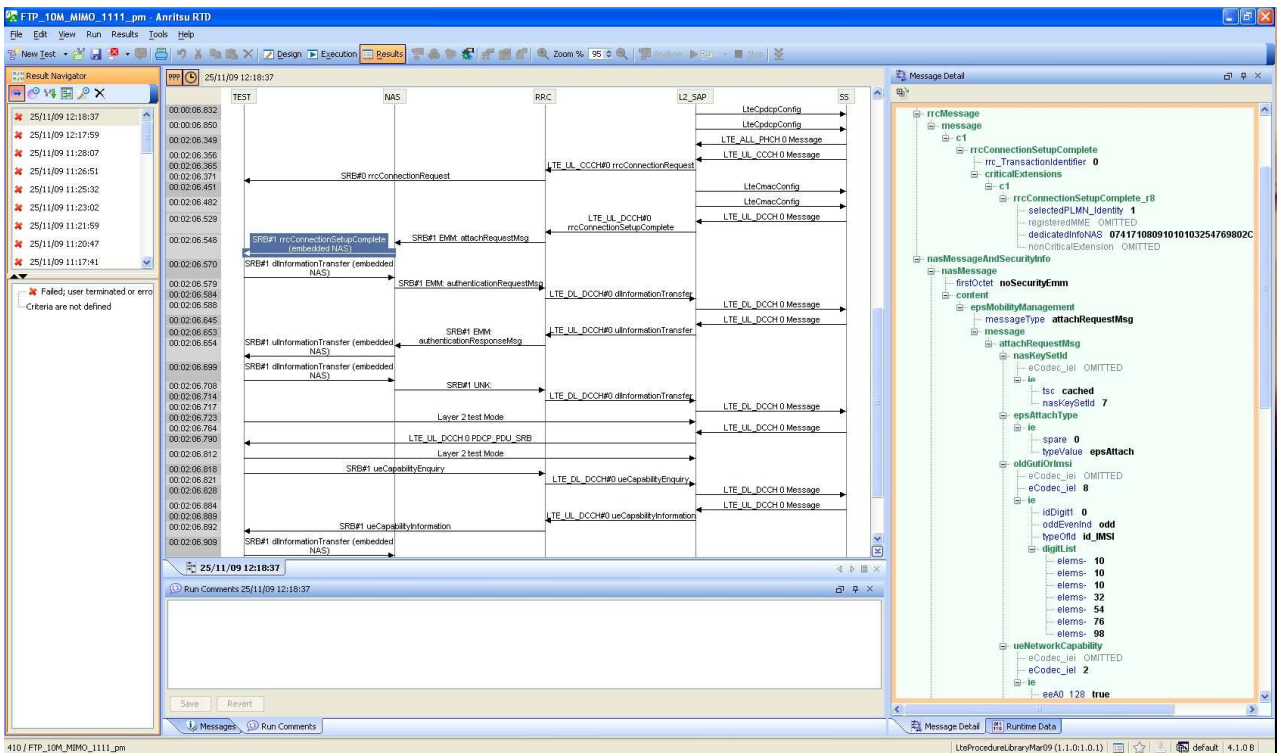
FTP_10M_MIMO_1111_pm - Anritsu RTD

File Edit View Run Results Tools Help

New Test Design Execution Results Zoom % 95 Analyse Run Stop

Result Navigator

25/11/09 12:18:37
25/11/09 12:17:59
25/11/09 11:28:07
25/11/09 11:26:51
25/11/09 11:25:32
25/11/09 11:23:02
25/11/09 11:21:59
25/11/09 11:20:47
25/11/09 11:17:41

Failed; user terminated or erro
Criteria are not defined

25/11/09 12:18:37

TEST NAS RRC L2_SAP SS

00:00:06.832 LteCpdcpConfig
00:00:06.850 LteCpdcpConfig
00:02:06.349 LTE_ALL_PHCH 0 Message
00:02:06.356 LTE_UL_CCCH 0 Message
00:02:06.365 LTE_UL_CCCH#0 rrcConnectionRequest
00:02:06.371 SRB#0 rrcConnectionRequest
00:02:06.451 LteCmacConfig
00:02:06.482 LteCmacConfig
00:02:06.529 LTE_UL_DCCH#0 rrcConnectionSetupComplete LTE_UL_DCCH 0 Message
00:02:06.548 SRB#1 rrcConnectionSetupComplete (embedded NAS) SRB#1 EMM: attachRequestMsg
00:02:06.570 SRB#1 dlInformationTransfer (embedded NAS)
00:02:06.579
00:02:06.584 SRB#1 EMM: authenticationRequestMsg
00:02:06.588 LTE_DL_DCCH#0 dlInformationTransfer LTE_DL_DCCH 0 Message
00:02:06.645 LTE_UL_DCCH 0 Message
00:02:06.653 LTE_UL_DCCH#0 ulInformationTransfer
00:02:06.654 SRB#1 ulInformationTransfer (embedded NAS) SRB#1 EMM: authenticationResponseMsg
00:02:06.699 SRB#1 dlInformationTransfer (embedded NAS)
00:02:06.708 SRB#1 UNK:
00:02:06.714 LTE_DL_DCCH#0 dlInformationTransfer
00:02:06.717 LTE_DL_DCCH 0 Message
00:02:06.723 Layer 2 test Mode
00:02:06.764 LTE_UL_DCCH 0 Message
00:02:06.790 LTE_UL_DCCH 0 PDCP_PDU_SRB
00:02:06.812 Layer 2 test Mode
00:02:06.818 SRB#1 ueCapabilityEnquiry
00:02:06.821 LTE_DL_DCCH#0 ueCapabilityEnquiry
00:02:06.828 LTE_DL_DCCH 0 Message
00:02:06.884 LTE_UL_DCCH 0 Message
00:02:06.889 LTE_UL_DCCH#0 ueCapabilityInformation
00:02:06.892 SRB#1 ueCapabilityInformation
00:02:06.909 SRB#1 dlInformationTransfer (embedded NAS)

25/11/09 12:18:37

Run Comments 25/11/09 12:18:37

Save Revert

Messages Run Comments

Message Detail

rrcMessage
message
c1
rrcConnectionSetupComplete
rrc_TransactionIdentifier 0
criticalExtensions
c1
rrcConnectionSetupComplete_r8
selectedPLMN_Identity 1
registeredMME OMITTED
dedicatedInfoNAS 0741710809101010325476980 2C
nonCriticalExtension OMITTED
nasMessageAndSecurityInfo
nasMessage
firstOctet noSecurityEmm
content
epsMobilityManagement
messageType attachRequestMsg
message
attachRequestMsg
nasKeySetId
eCodec_iei OMITTED
ie
tsc cached
nasKeySetId 7
epsAttachType
ie
spare 0
typeValue epsAttach
oldGutiOrImsi
eCodec_iei OMITTED
eCodec_iel 8
ie
idDigit1 0
oddEvenInd odd
typeOfId id_IMSI
digitList
elems- 10
elems- 10
elems- 10
elems- 32
elems- 54
elems- 76
elems- 98
ueNetworkCapability
eCodec_iei OMITTED
eCodec_iel 2
ie
eeA0_128 true

Message Detail Runtime Data

410 / FTP_10M_MIMO_1111_pm

LteProcedureLibraryMar09 (1.1.0:1.0.1) default 4.1.0 B